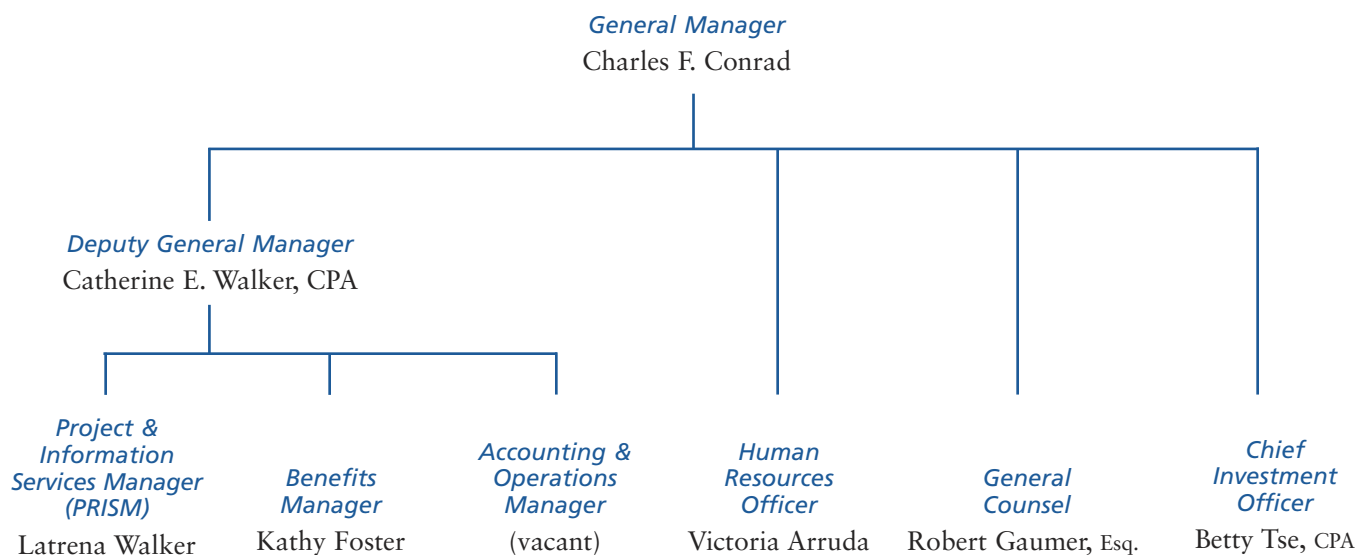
General Manager
Charles F. Conrad

Deputy General Manager
Catherine E. Walker, CPA

Project & Information Services Manager (PRISM)
Latrena Walker

Benefits Manager
Kathy Foster

Accounting & Operations Manager
(vacant)

Human Resources Officer
Victoria Arruda

General Counsel
Robert Gaumer, Esq.

Chief Investment Officer
Betty Tse, CPA